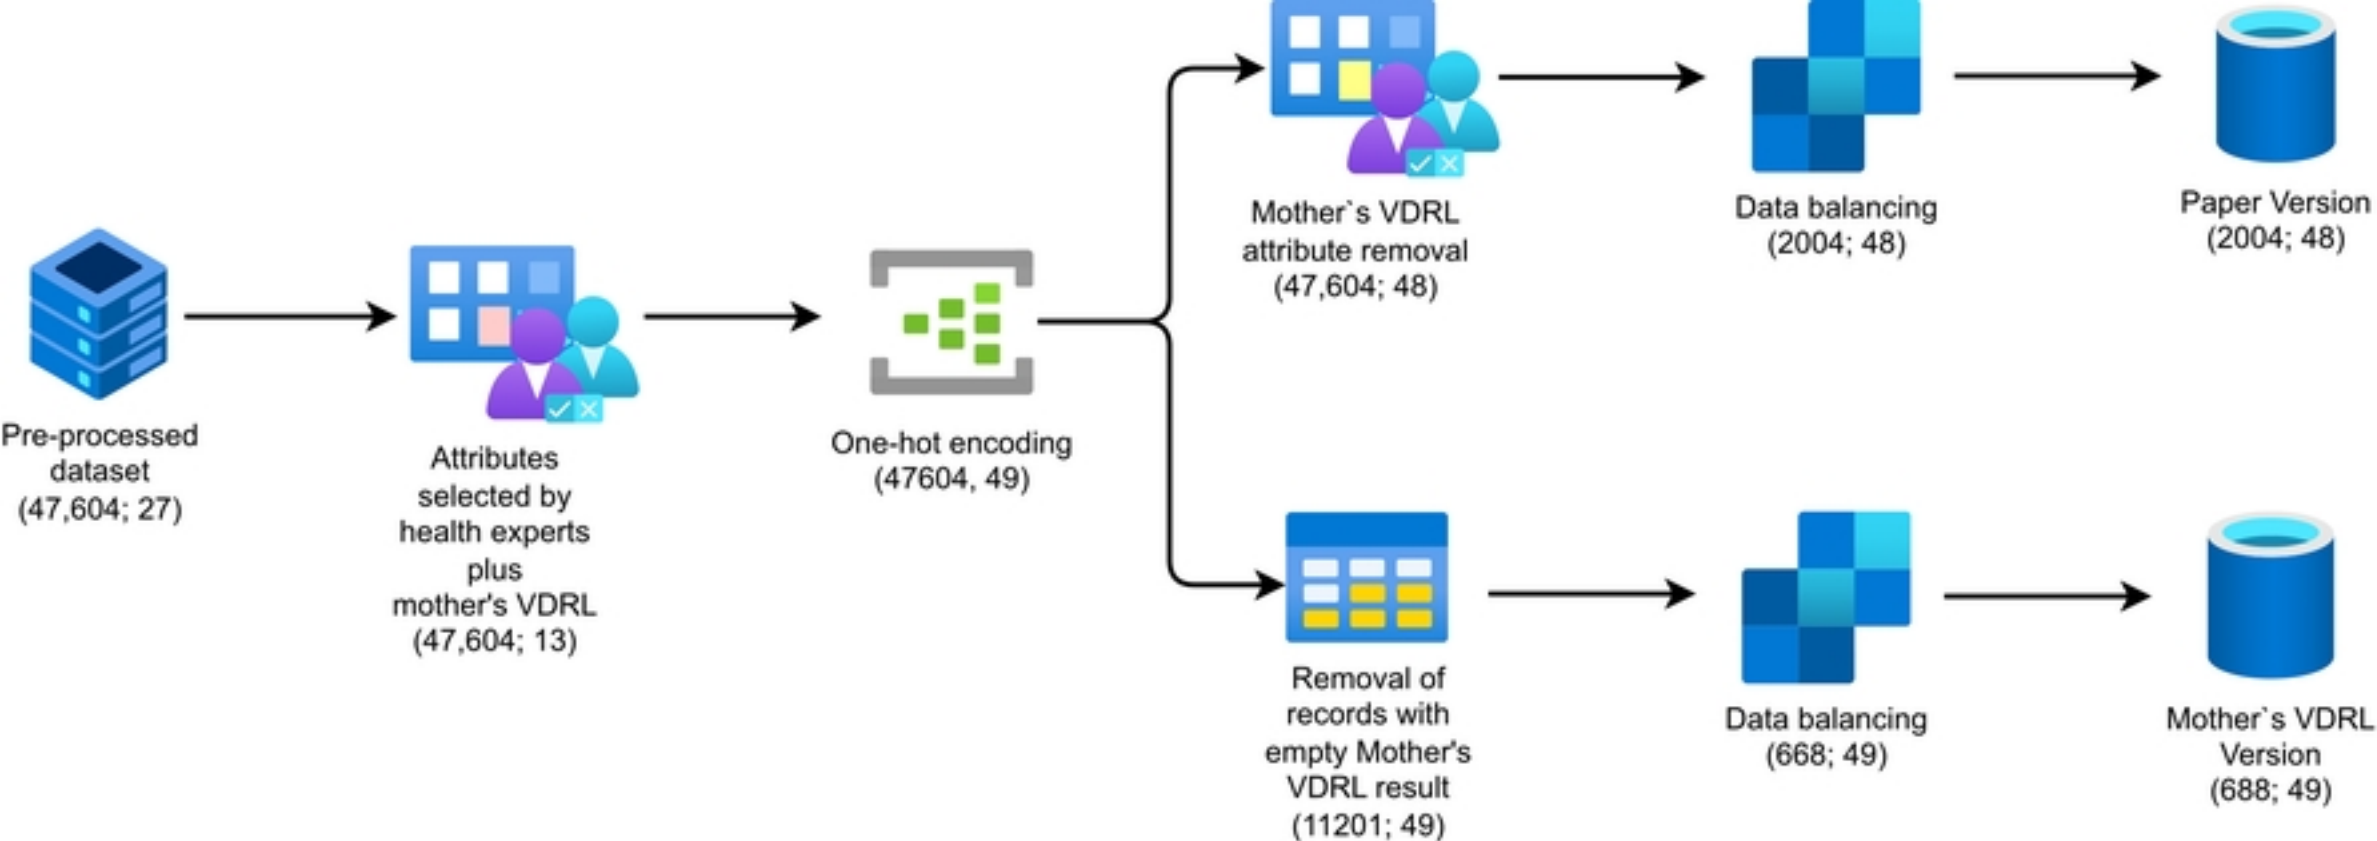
Pre-processed dataset (47,604; 27)

Attributes selected by health experts plus mother's VDRL (47,604; 13)

One-hot encoding (47604, 49)

Mother`s VDRL attribute removal (47,604; 48)

Data balancing (2004; 48)

Paper Version (2004; 48)

Removal of records with empty Mother's VDRL result (11201; 49)

Data balancing (668; 49)

Mother`s VDRL Version (688; 49)